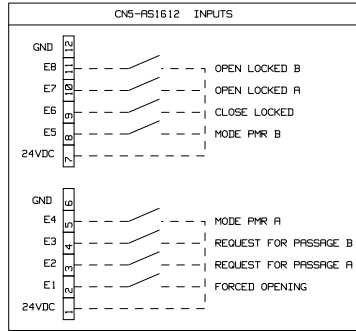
CN5-AS1612 INPUTS

GND 12
E8 11 OPEN LOCKED B
E7 10 OPEN LOCKED A
E6 9 CLOSE LOCKED
E5 8 MODE PMR B
24VDC 7

GND 6
E4 5 MODE PMR A
E3 4 REQUEST FOR PASSAGE B
E2 3 REQUEST FOR PASSAGE A
E1 2 FORCED OPENING
24VDC 1